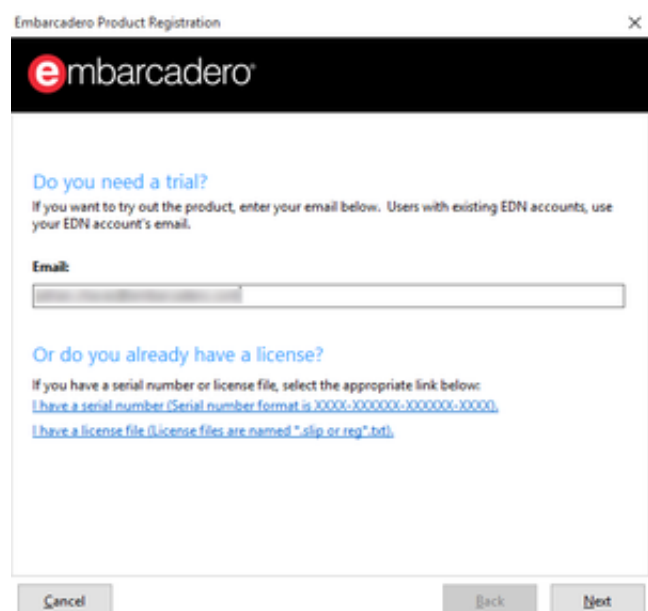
Embarcadero Product Registration

×

embarcadero

Do you need a trial?

If you want to try out the product, enter your email below. Users with existing EDN accounts, use your EDN account's email.

Email:

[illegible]

Or do you already have a license?

If you have a serial number or license file, select the appropriate link below:

I have a serial number (Serial number format is XXXX-XXXXXX-XXXXXX-XXXX).

I have a license file (License files are named *.slip or reg*.txt).

Cancel

Back

Next